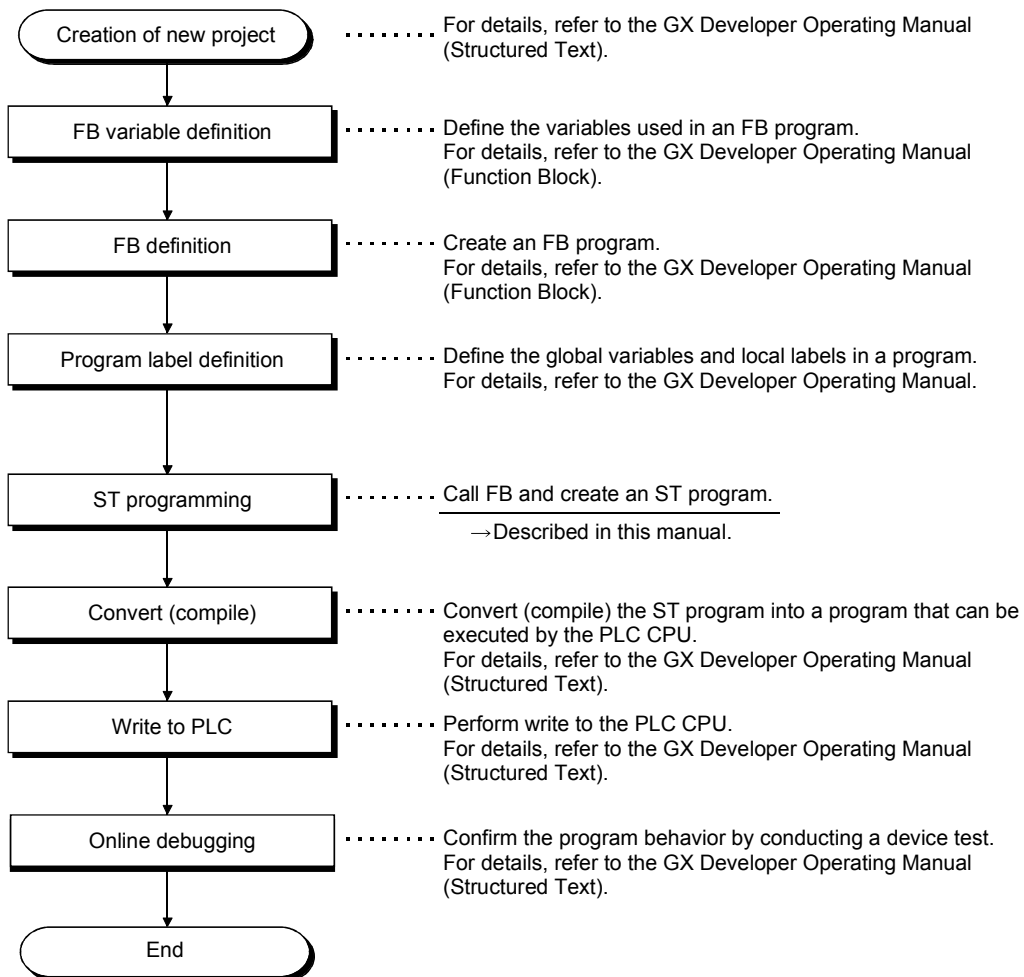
Creation of new project

For details, refer to the GX Developer Operating Manual (Structured Text).

FB variable definition

Define the variables used in an FB program.
For details, refer to the GX Developer Operating Manual (Function Block).

FB definition

Create an FB program.
For details, refer to the GX Developer Operating Manual (Function Block).

Program label definition

Define the global variables and local labels in a program.
For details, refer to the GX Developer Operating Manual.

ST programming

Call FB and create an ST program.

→Described in this manual.

Convert (compile)

Convert (compile) the ST program into a program that can be executed by the PLC CPU.
For details, refer to the GX Developer Operating Manual (Structured Text).

Write to PLC

Perform write to the PLC CPU.
For details, refer to the GX Developer Operating Manual (Structured Text).

Online debugging

Confirm the program behavior by conducting a device test.
For details, refer to the GX Developer Operating Manual (Structured Text).

End